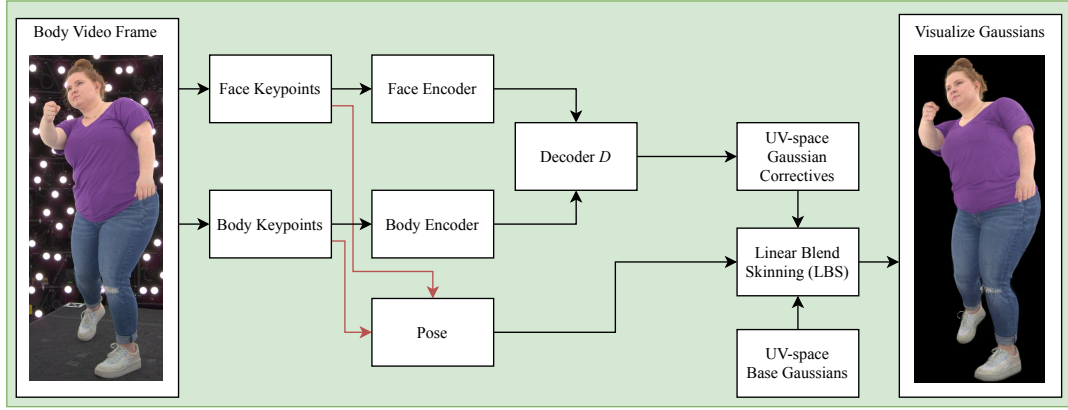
Body Video Frame

Face Keypoints

Face Encoder

Decoder $D$

UV-space Gaussian Correctives

Visualize Gaussians

Body Keypoints

Body Encoder

Linear Blend Skinning (LBS)

Pose

UV-space Base Gaussians